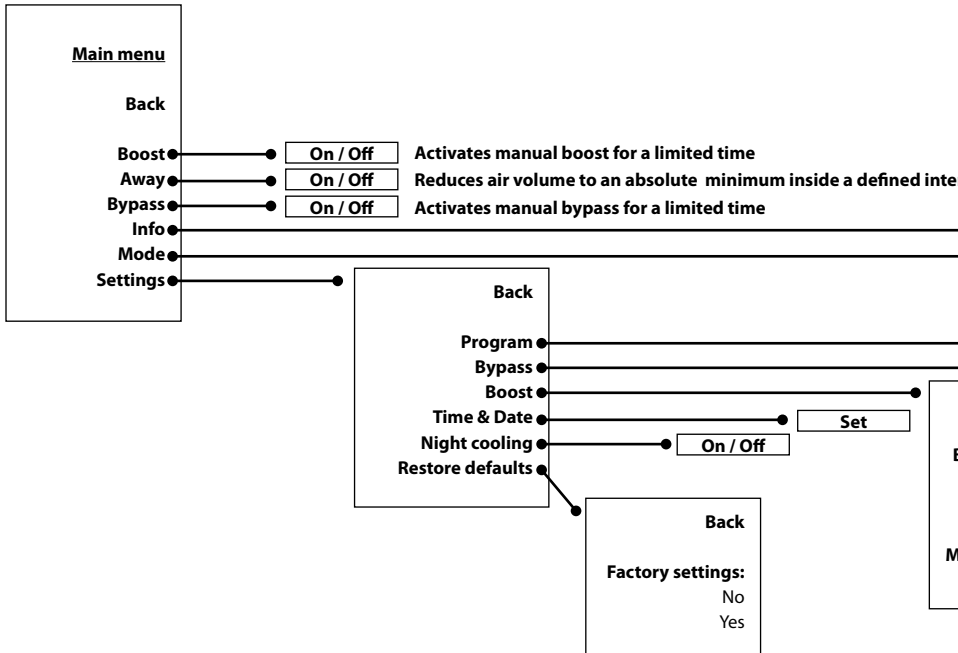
Main menu

Back

Boost
Away
Bypass
Info
Mode
Settings

On / Off Activates manual boost for a limited time
On / Off Reduces air volume to an absolute minimum inside a defined inte
On / Off Activates manual bypass for a limited time

Back

Program
Bypass
Boost
Time & Date
Night cooling
Restore defaults

Set
On / Off

Back

Factory settings:
No
Yes

E

M